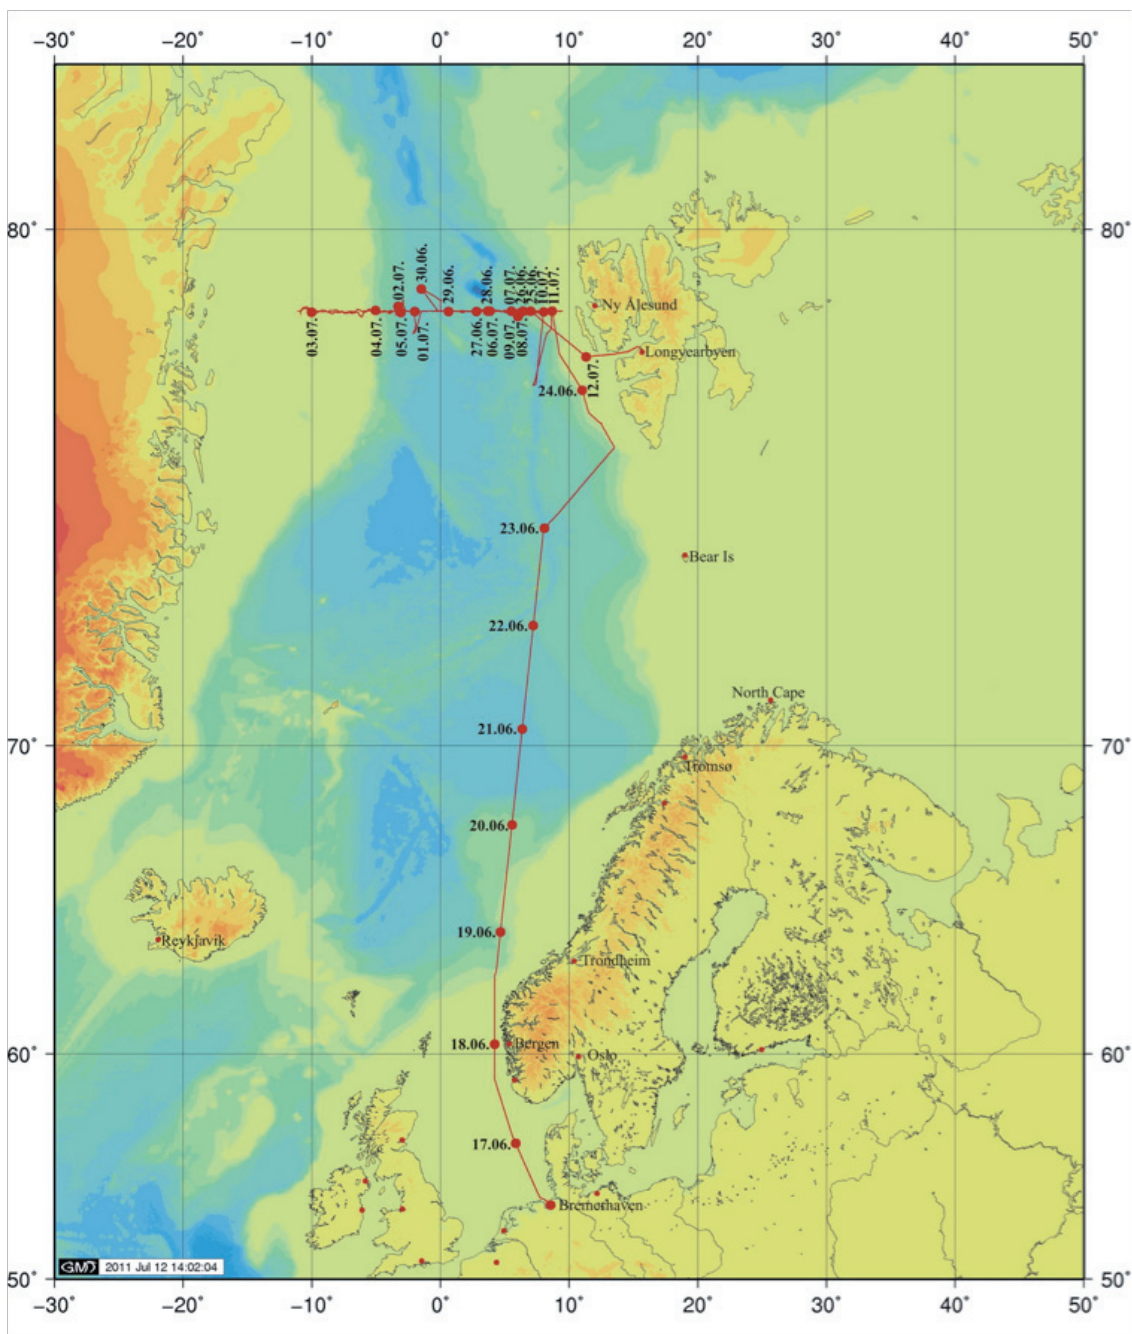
−30° −20° −10° 0° 10° 20° 30° 40° 50°

80° 80°

70° 70°

60° 60°

50° 50°

−30° −20° −10° 0° 10° 20° 30° 40° 50°

30.06.
02.07.
29.06.
28.06.
07.07.
26.06.
25.06.
10.07.
11.07.
03.07.
04.07.
05.07.
01.07.
27.06.
06.07.
09.07.
08.07.
12.07.
24.06.
23.06.
22.06.
21.06.
20.06.
19.06.
18.06.
17.06.

Ny Ålesund
Longyearbyen
Bear Is
North Cape
Tromsø
Reykjavik
Trondheim
Bergen
Oslo
Bremerhaven

GMT 2011 Jul 12 14:02:04